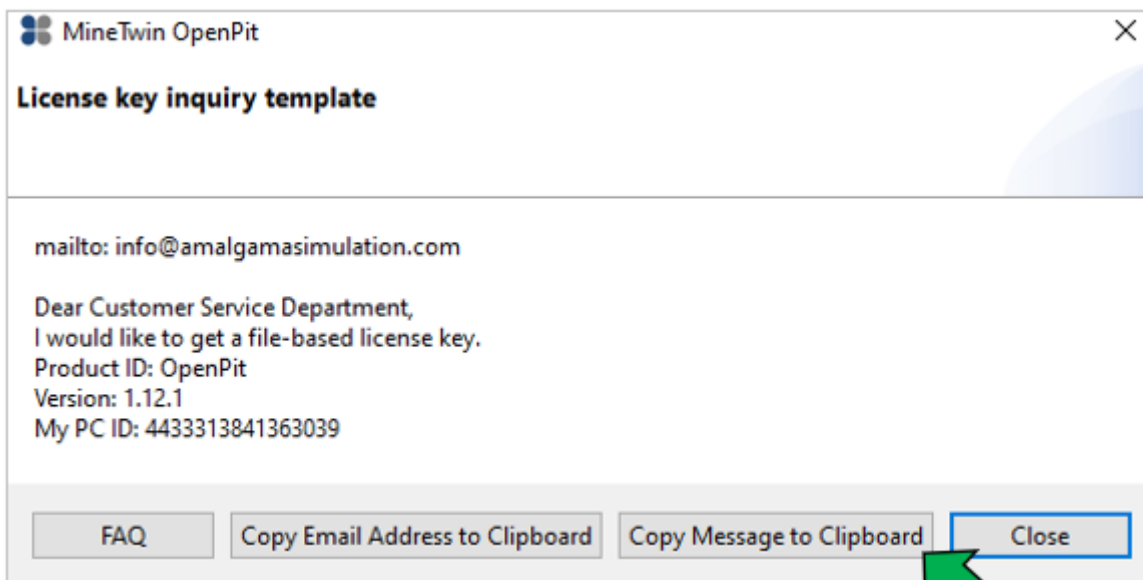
MineTwin OpenPit

×

License key inquiry template

mailto: info@amalgamasimulation.com

Dear Customer Service Department,
I would like to get a file-based license key.
Product ID: OpenPit
Version: 1.12.1
My PC ID: 4433313841363039

FAQ

Copy Email Address to Clipboard

Copy Message to Clipboard

Close